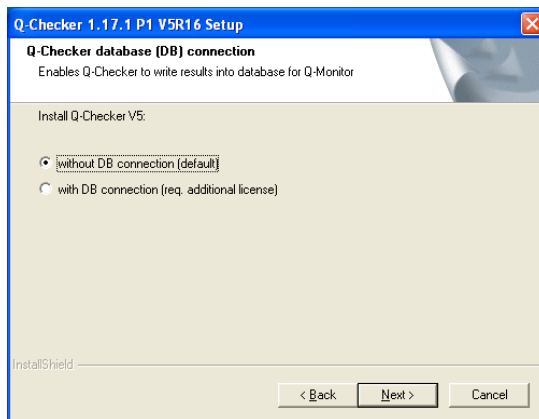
Q-Checker 1.17.1 P1 V5R16 Setup

Q-Checker database (DB) connection

Enables Q-Checker to write results into database for Q-Monitor

Install Q-Checker V5:

without DB connection (default)

with DB connection (req. additional license)

InstallShield

< Back

Next >

Cancel